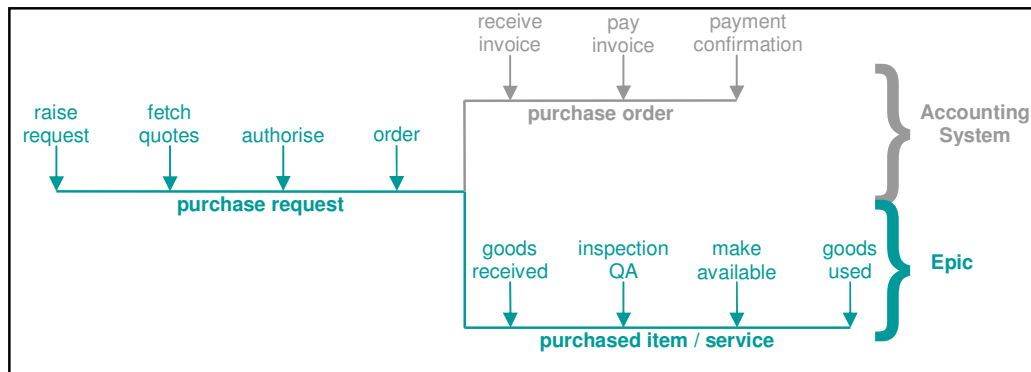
receive invoice

pay invoice

payment confirmation

purchase order

Accounting System

raise request

fetch quotes

authorise

order

purchase request

goods received

inspection QA

make available

goods used

Epic

purchased item / service